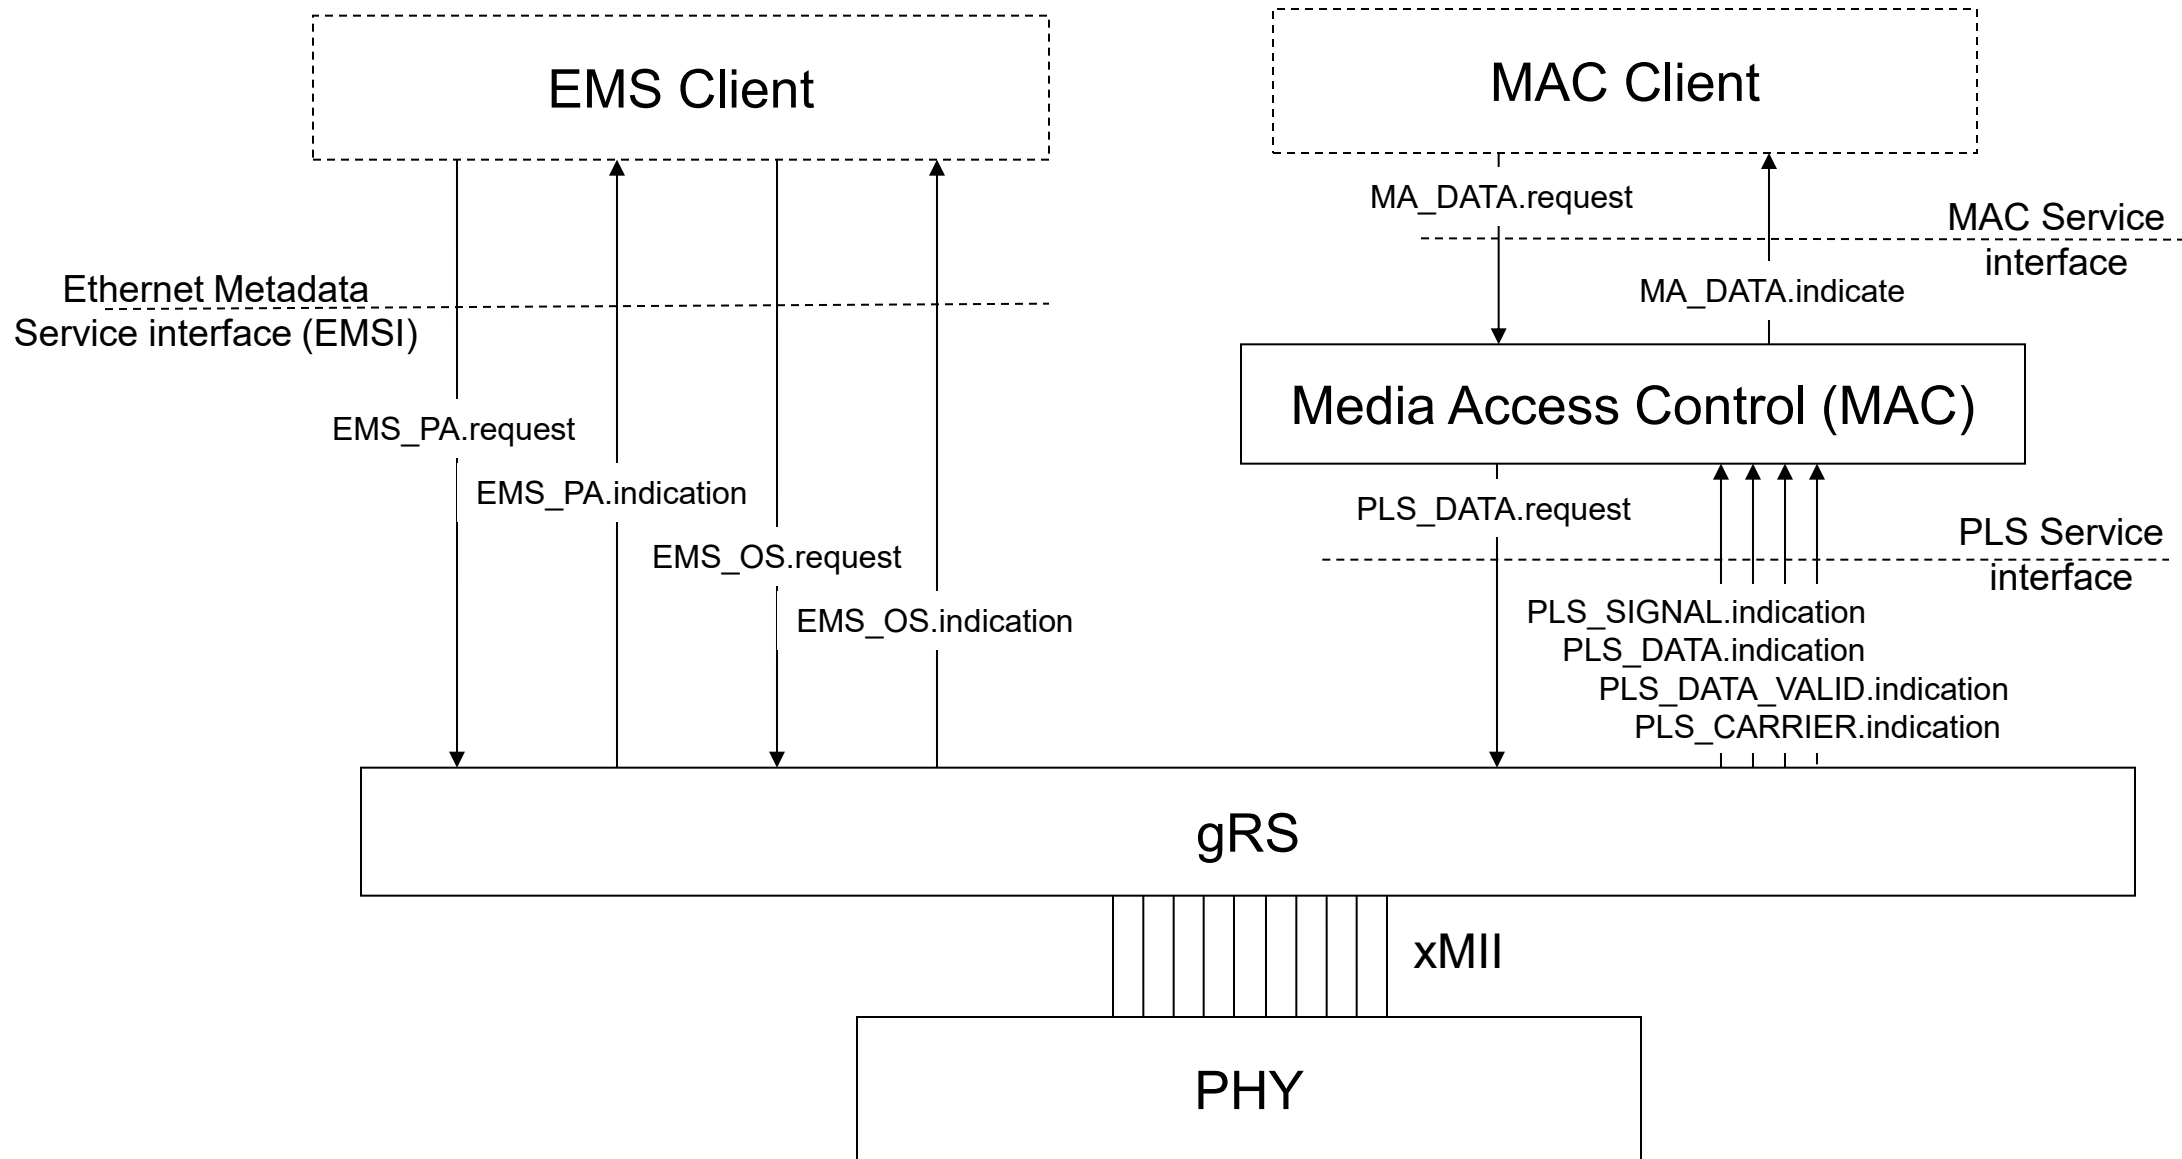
EMS Client

MAC Client

MA_DATA.request

MAC Service interface

MA_DATA.indicate

Ethernet Metadata Service interface (EMSI)

Media Access Control (MAC)

EMS_PA.request

EMS_PA.indication

EMS_OS.request

EMS_OS.indication

PLS_DATA.request

PLS Service interface

PLS_SIGNAL.indication
PLS_DATA.indication
PLS_DATA_VALID.indication
PLS_CARRIER.indication

gRS

xMII

PHY